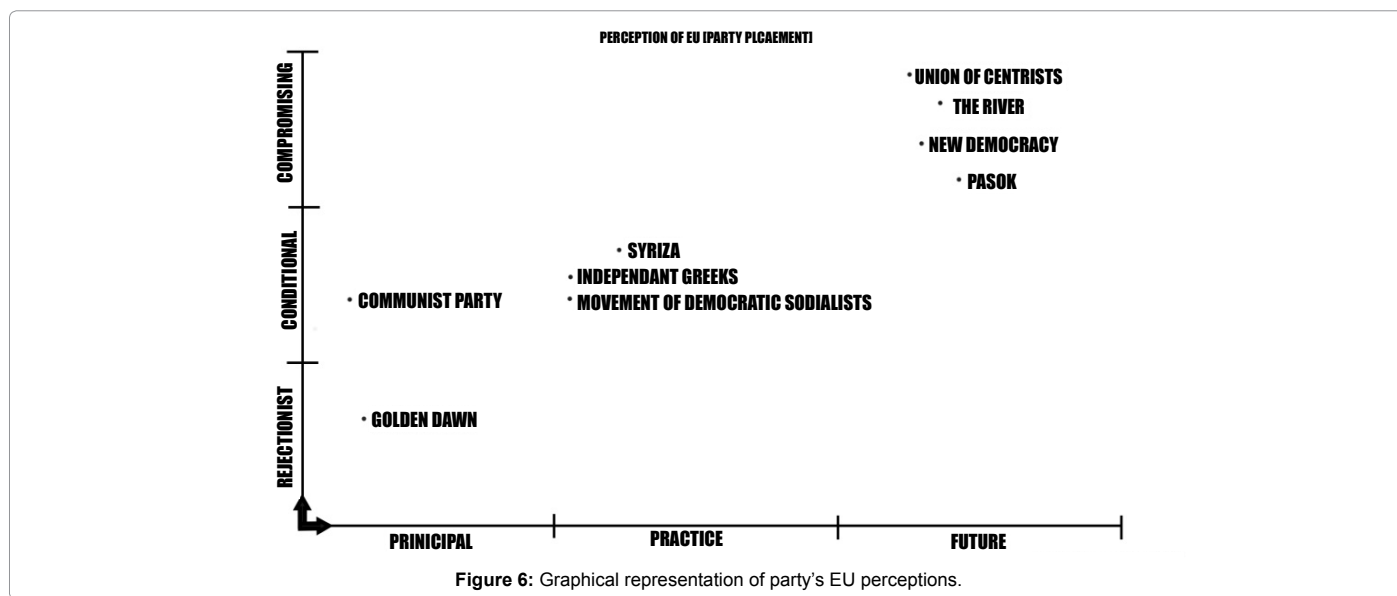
PERCEPTION OF EU [PARTY PLCAEMENT]

COMPROMISING

CONDITIONAL

REJECTIONIST

• UNION OF CENTRISTS
• THE RIVER
• NEW DEMOCRACY
• PASOK

• SYRIZA
• INDEPENDANT GREEKS
• MOVEMENT OF DEMOCRATIC SODIALISTS

• COMMUNIST PARTY

• GOLDEN DAWN

PRINICIPAL

PRACTICE

FUTURE

**Figure 6:** Graphical representation of party's EU perceptions.